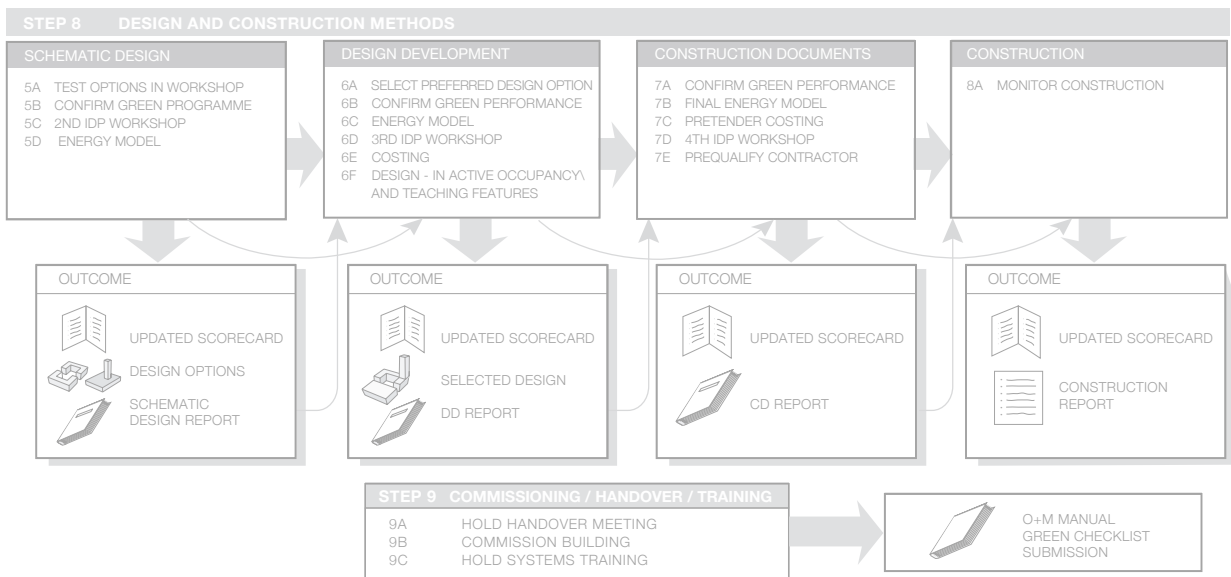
STEP 8 DESIGN AND CONSTRUCTION METHODS

SCHEMATIC DESIGN

5A TEST OPTIONS IN WORKSHOP
5B CONFIRM GREEN PROGRAMME
5C 2ND IDP WORKSHOP
5D ENERGY MODEL

DESIGN DEVELOPMENT

6A SELECT PREFERRED DESIGN OPTION
6B CONFIRM GREEN PERFORMANCE
6C ENERGY MODEL
6D 3RD IDP WORKSHOP
6E COSTING
6F DESIGN - IN ACTIVE OCCUPANCY\ AND TEACHING FEATURES

CONSTRUCTION DOCUMENTS

7A CONFIRM GREEN PERFORMANCE
7B FINAL ENERGY MODEL
7C PRETENDER COSTING
7D 4TH IDP WORKSHOP
7E PREQUALIFY CONTRACTOR

CONSTRUCTION

8A MONITOR CONSTRUCTION

OUTCOME

UPDATED SCORECARD
DESIGN OPTIONS
SCHEMATIC DESIGN REPORT

OUTCOME

UPDATED SCORECARD
SELECTED DESIGN
DD REPORT

OUTCOME

UPDATED SCORECARD
CD REPORT

OUTCOME

UPDATED SCORECARD
CONSTRUCTION REPORT

STEP 9 COMMISSIONING / HANDOVER / TRAINING

9A HOLD HANDOVER MEETING
9B COMMISSION BUILDING
9C HOLD SYSTEMS TRAINING

O+M MANUAL
GREEN CHECKLIST SUBMISSION